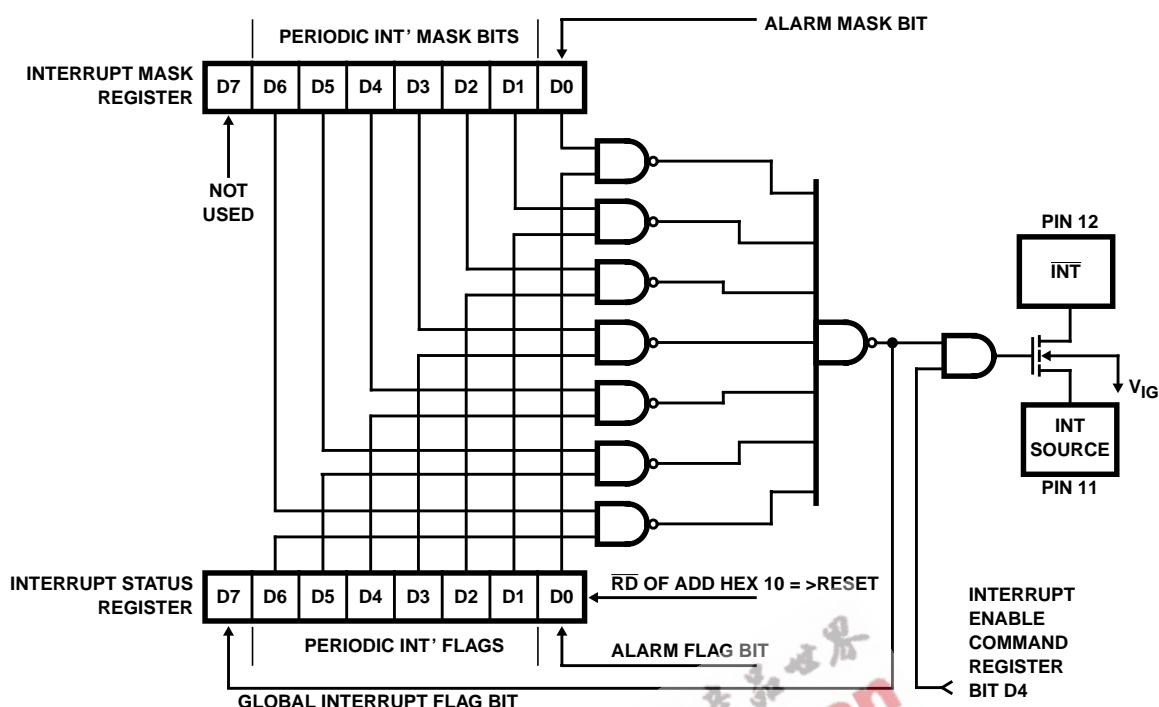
PERIODIC INT' MASK BITS

ALARM MASK BIT

INTERRUPT MASK REGISTER

| D7 | D6 | D5 | D4 | D3 | D2 | D1 | D0 |
|---|---|---|---|---|---|---|---|

NOT USED

PIN 12

$\overline{INT}$

$V_{IG}$

INT SOURCE

PIN 11

INTERRUPT STATUS REGISTER

| D7 | D6 | D5 | D4 | D3 | D2 | D1 | D0 |
|---|---|---|---|---|---|---|---|

$\overline{RD}$ OF ADD HEX 10 = >RESET

PERIODIC INT' FLAGS

ALARM FLAG BIT

GLOBAL INTERRUPT FLAG BIT

INTERRUPT ENABLE COMMAND REGISTER BIT D4